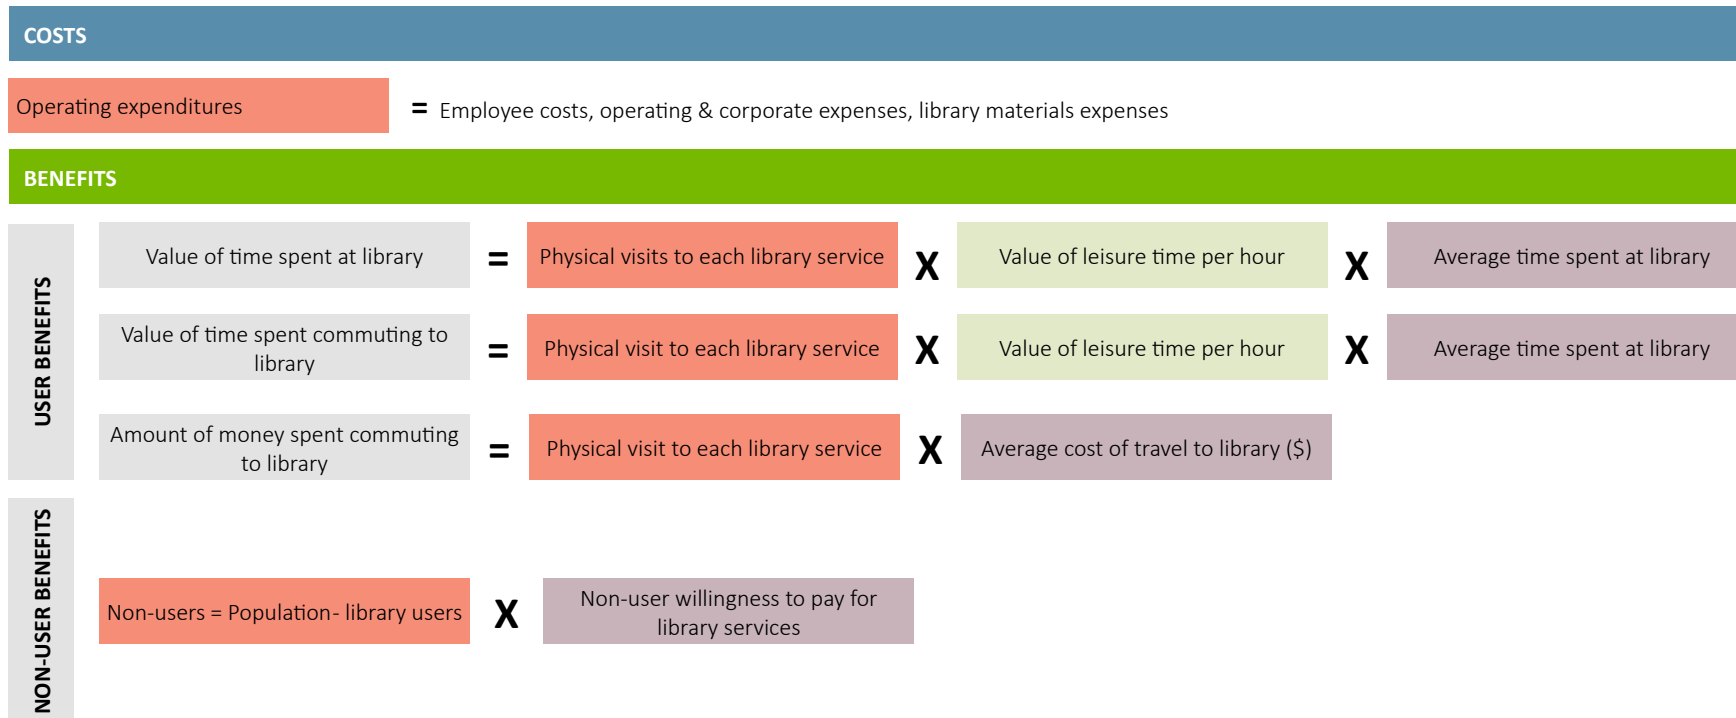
COSTS

Operating expenditures = Employee costs, operating & corporate expenses, library materials expenses

BENEFITS

USER BENEFITS

Value of time spent at library = Physical visits to each library service X Value of leisure time per hour X Average time spent at library

Value of time spent commuting to library = Physical visit to each library service X Value of leisure time per hour X Average time spent at library

Amount of money spent commuting to library = Physical visit to each library service X Average cost of travel to library ($)

NON-USER BENEFITS

Non-users = Population- library users X Non-user willingness to pay for library services